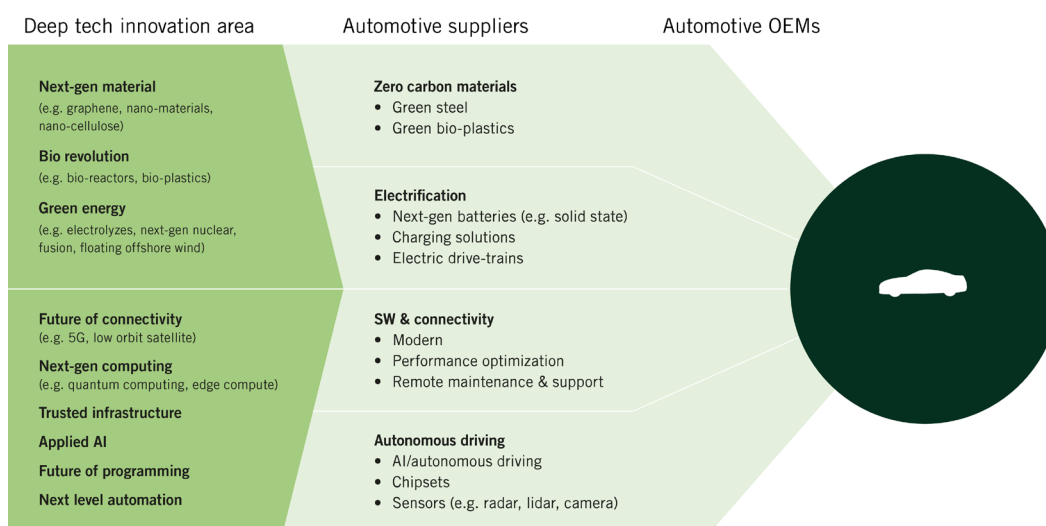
Deep tech innovation area

Automotive suppliers

Automotive OEMs

Next-gen material
(e.g. graphene, nano-materials, nano-cellulose)

Bio revolution
(e.g. bio-reactors, bio-plastics)

Green energy
(e.g. electrolyzes, next-gen nuclear, fusion, floating offshore wind)

Future of connectivity
(e.g. 5G, low orbit satellite)

Next-gen computing
(e.g. quantum computing, edge compute)

Trusted infrastructure

Applied AI

Future of programming

Next level automation

Zero carbon materials
• Green steel
• Green bio-plastics

Electrification
• Next-gen batteries (e.g. solid state)
• Charging solutions
• Electric drive-trains

SW & connectivity
• Modern
• Performance optimization
• Remote maintenance & support

Autonomous driving
• AI/autonomous driving
• Chipsets
• Sensors (e.g. radar, lidar, camera)